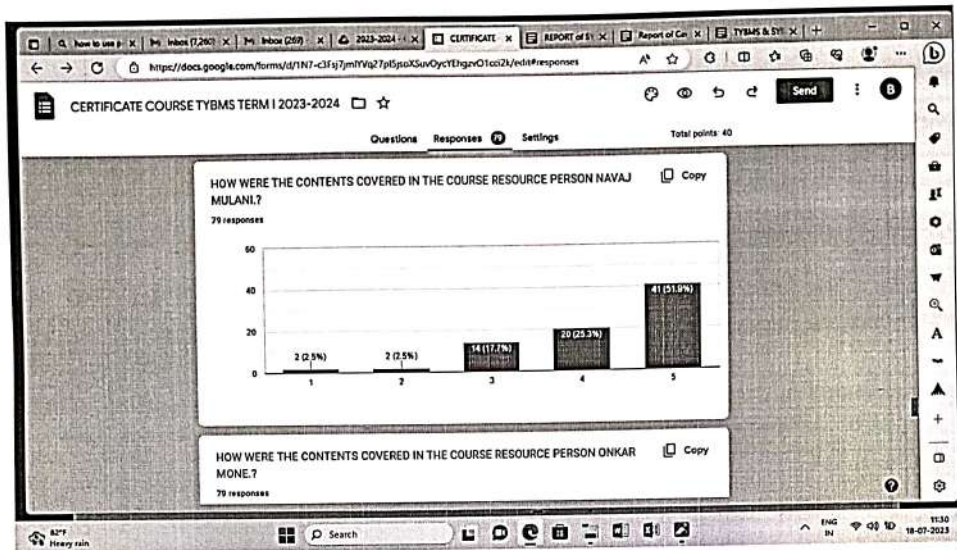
How to use p | Inbox (7,260) | Inbox (269) | 2023-2024 | CERTIFICATE | REPORT of E | Report of Ce | TYBMS & SYE | +

https://docs.google.com/forms/d/1N7-c3Fsj7jmIYVq27pI5jsoXSuvOycYEhgzvO1cci2k/edit#responses

CERTIFICATE COURSE TYBMS TERM I 2023-2024

Send

B

Questions Responses 79 Settings

Total points: 40

HOW WERE THE CONTENTS COVERED IN THE COURSE RESOURCE PERSON NAVAJ MULANI.?

Copy

79 responses

60

40

20

0

2 (2.5%)

2 (2.5%)

14 (17.7%)

20 (25.3%)

41 (51.9%)

1

2

3

4

5

HOW WERE THE CONTENTS COVERED IN THE COURSE RESOURCE PERSON ONKAR MONE.?

Copy

79 responses

82°F Heavy rain

Search

ENG IN

11:30 18-07-2023